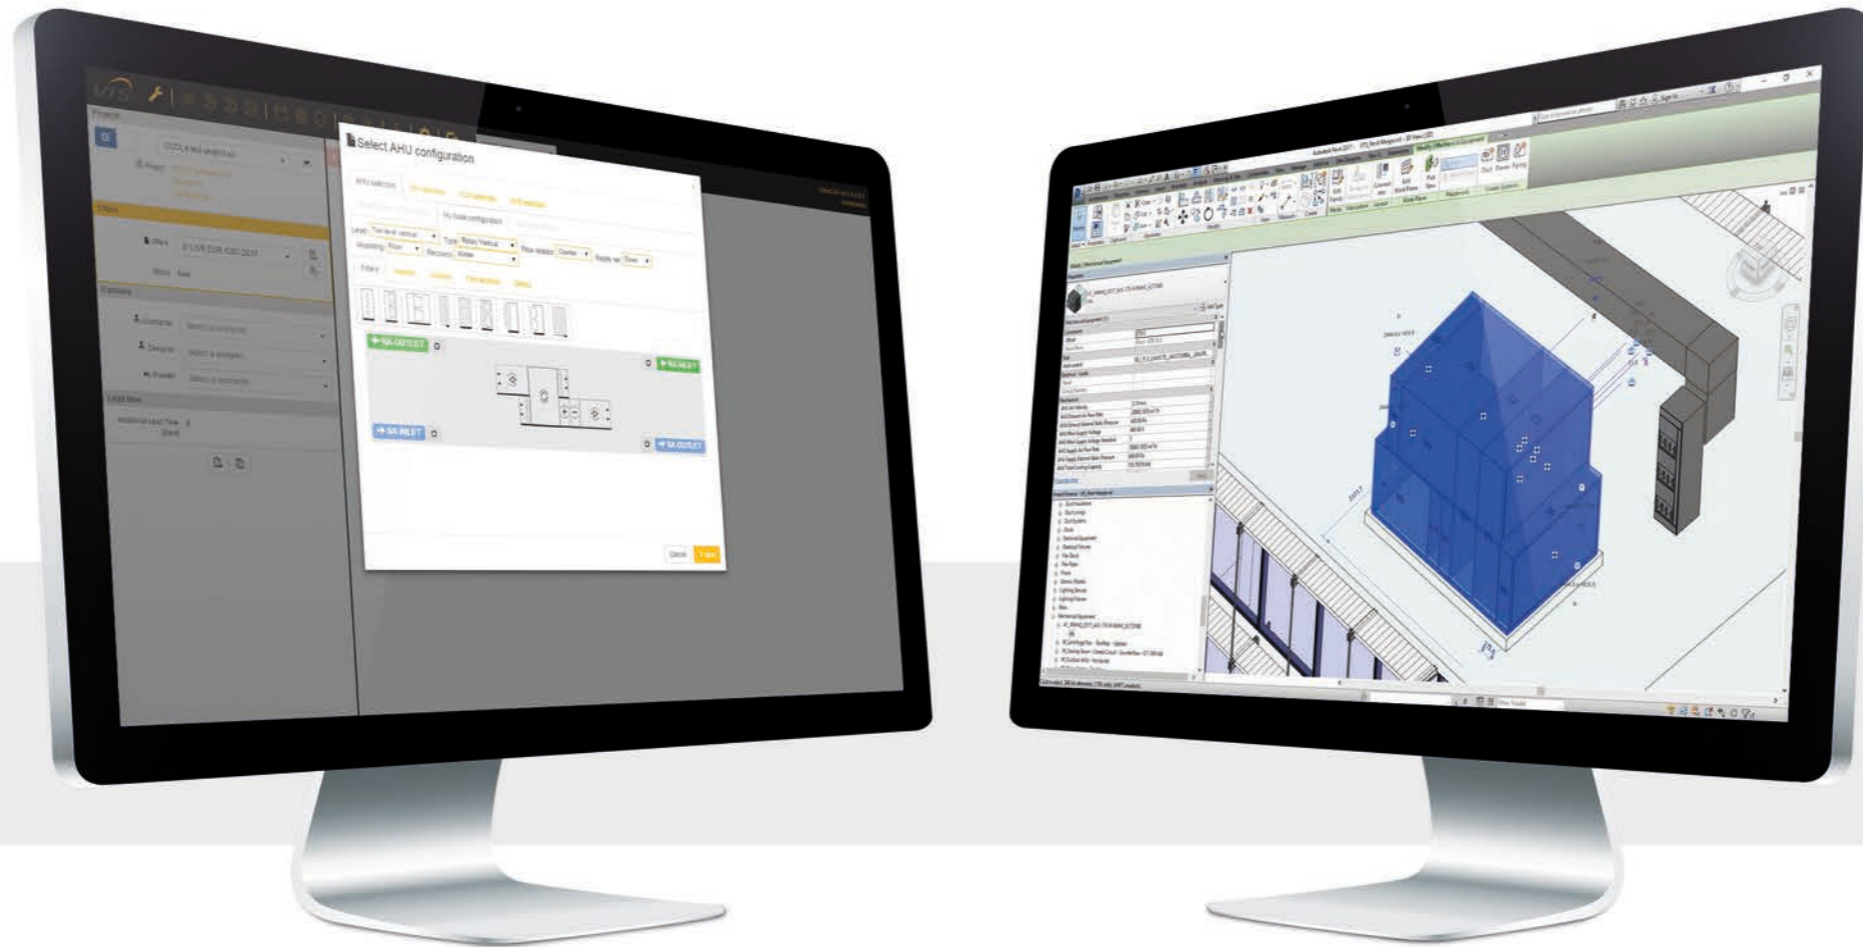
Select AHU configuration

AHU selection

Level

Mounting

Type

Recovery

Flow rotation

Supply air

Filters

SA OUTLET

RA INLET

SA INLET

EA OUTLET

Cancel

Projects

Project

Offers

Offers

Status

Contacts

Contractor

Designer

Installer

Lead time